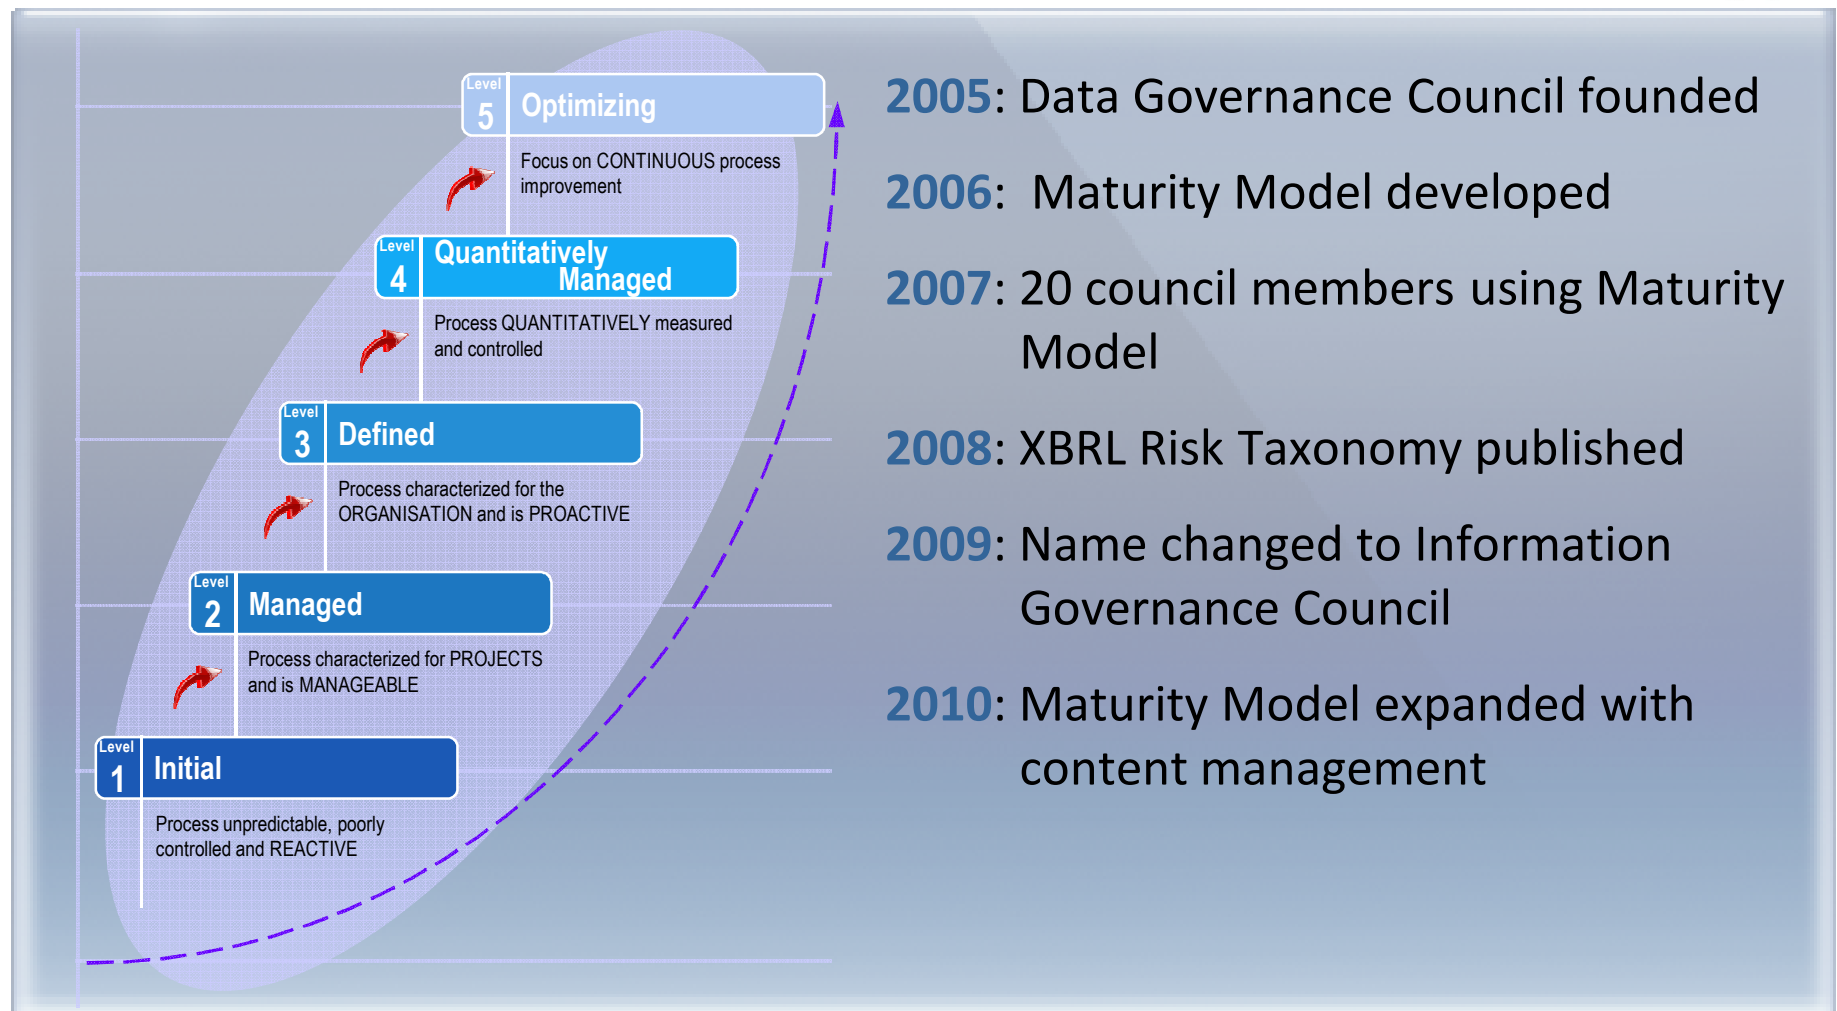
Level 5 Optimizing

Focus on CONTINUOUS process improvement

Level 4 Quantitatively Managed

Process QUANTITATIVELY measured and controlled

Level 3 Defined

Process characterized for the ORGANISATION and is PROACTIVE

Level 2 Managed

Process characterized for PROJECTS and is MANAGEABLE

Level 1 Initial

Process unpredictable, poorly controlled and REACTIVE

2005: Data Governance Council founded

2006: Maturity Model developed

2007: 20 council members using Maturity Model

2008: XBRL Risk Taxonomy published

2009: Name changed to Information Governance Council

2010: Maturity Model expanded with content management